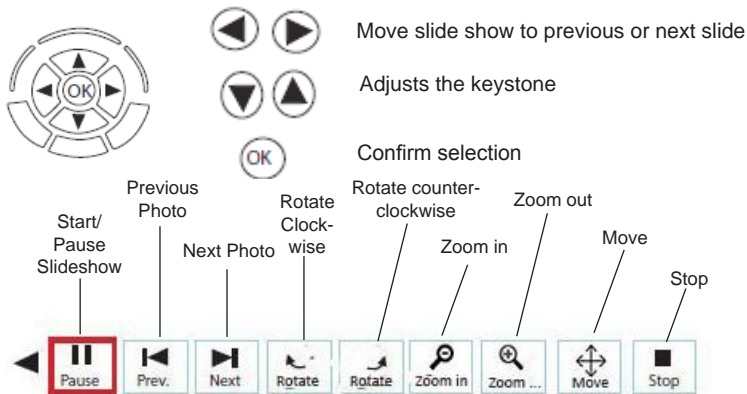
OK

Move slide show to previous or next slide

Adjusts the keystone

OK

Confirm selection

Start/ Pause Slideshow

Previous Photo

Next Photo

Rotate Clockwise

Rotate counterclockwise

Zoom in

Zoom out

Move

Stop

Pause

Prev.

Next

Rotate

Rotate

Zoom in

Zoom ...

Move

Stop